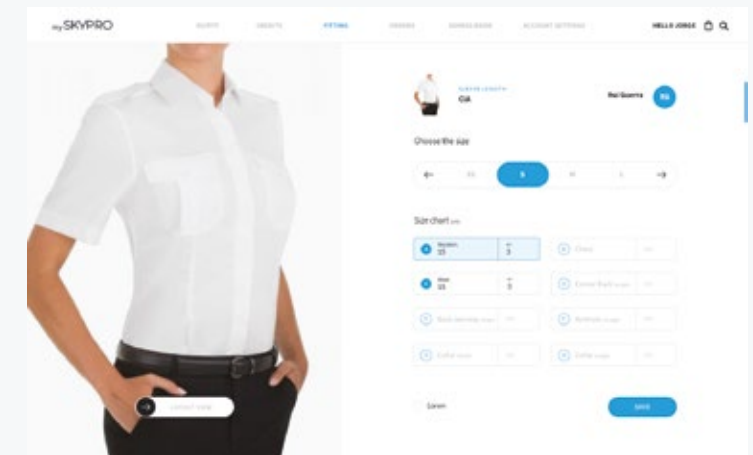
mySKYPRO

OUTFIT   CREDITS   FITTING   ORDERS   GUIDEBOOK   ACCOUNT SETTINGS

HELLO JORGE

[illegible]
CIA

Rui Guerra

RG

Choose the size

XS   S   M   L

Size chart

Bodytom 33   3

Waist 33   3

Chest

Cancel

SAVE